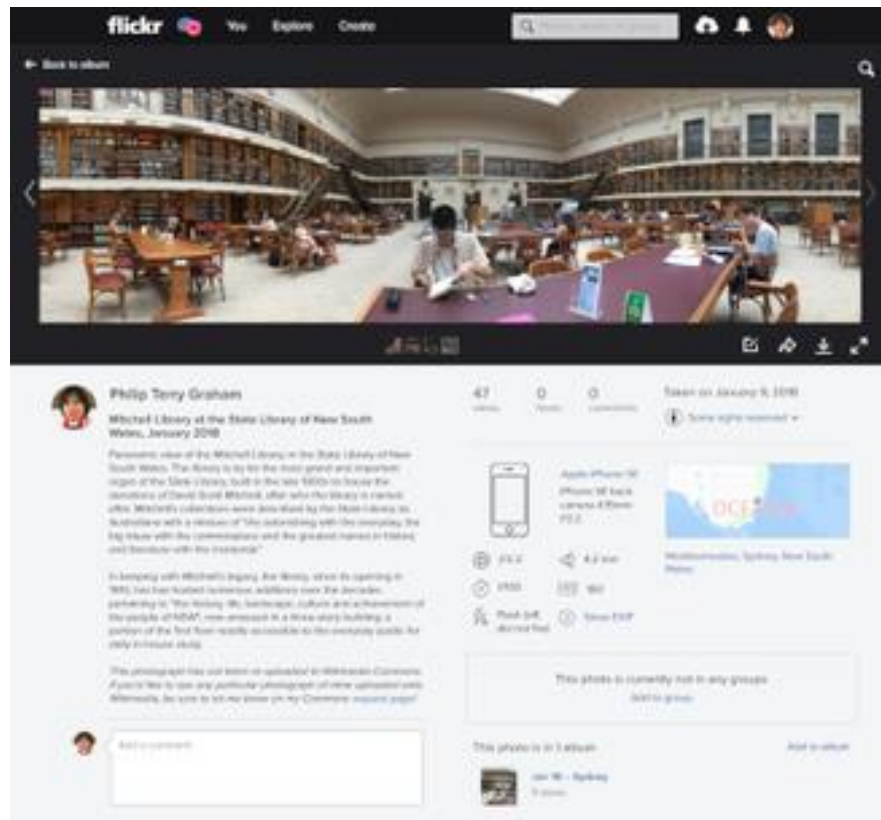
flickr You Explore Create

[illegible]

← Back to album

Philip Terry Graham

Mitchell Library at the State Library of New South Wales, January 2018

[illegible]

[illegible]

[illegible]

Add a comment

47 views 0 faves 0 comments

Taken on January 9, 2018

Some rights reserved

Apple iPhone SE

iPhone SE back camera 4.15mm f/2.2

f/2.2 4.2 mm

1/100 160

Flash (off, did not fire) Show EXIF

Woolloomooloo, Sydney, New South Wales

OCEANIA

This photo is currently not in any groups

Add to group

This photo is in 1 album

Add to album

Jan '18 – Sydney

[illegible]